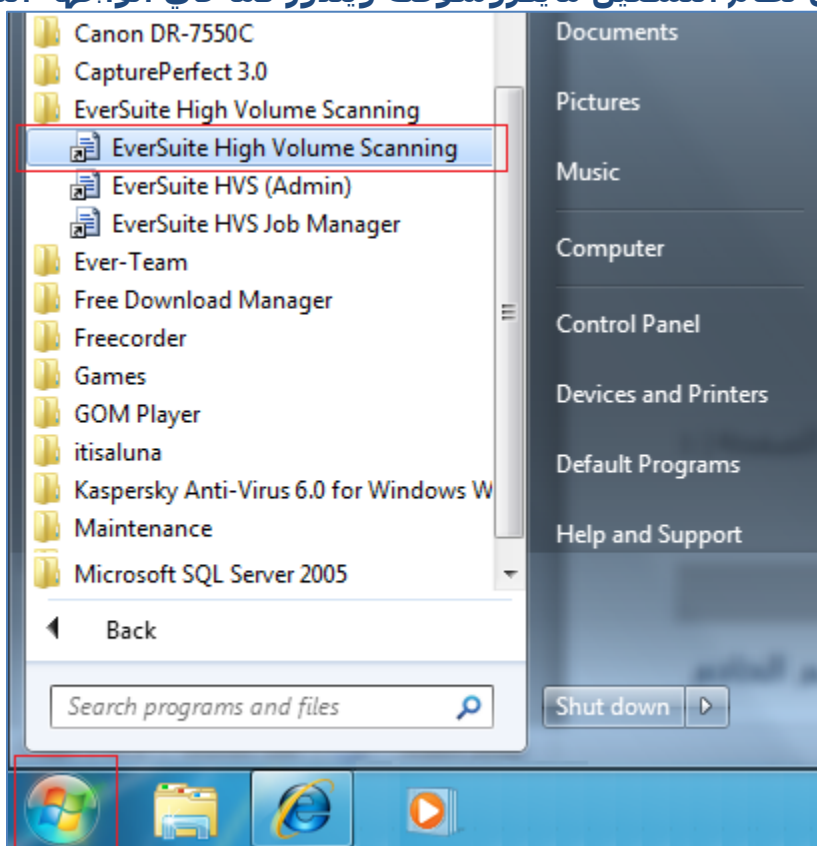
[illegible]

Canon DR-7550C
CapturePerfect 3.0
EverSuite High Volume Scanning
EverSuite High Volume Scanning
EverSuite HVS (Admin)
EverSuite HVS Job Manager
Ever-Team
Free Download Manager
Freecorder
Games
GOM Player
itisaluna
Kaspersky Anti-Virus 6.0 for Windows W
Maintenance
Microsoft SQL Server 2005

Back

Search programs and files

Documents
Pictures
Music
Computer
Control Panel
Devices and Printers
Default Programs
Help and Support

Shut down